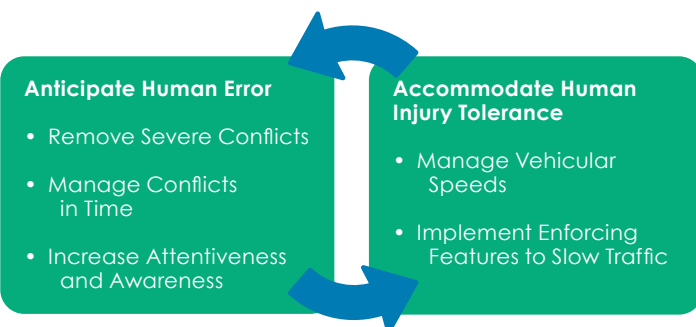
Anticipate Human Error

• Remove Severe Conflicts

• Manage Conflicts in Time

• Increase Attentiveness and Awareness

Accommodate Human Injury Tolerance

• Manage Vehicular Speeds

• Implement Enforcing Features to Slow Traffic